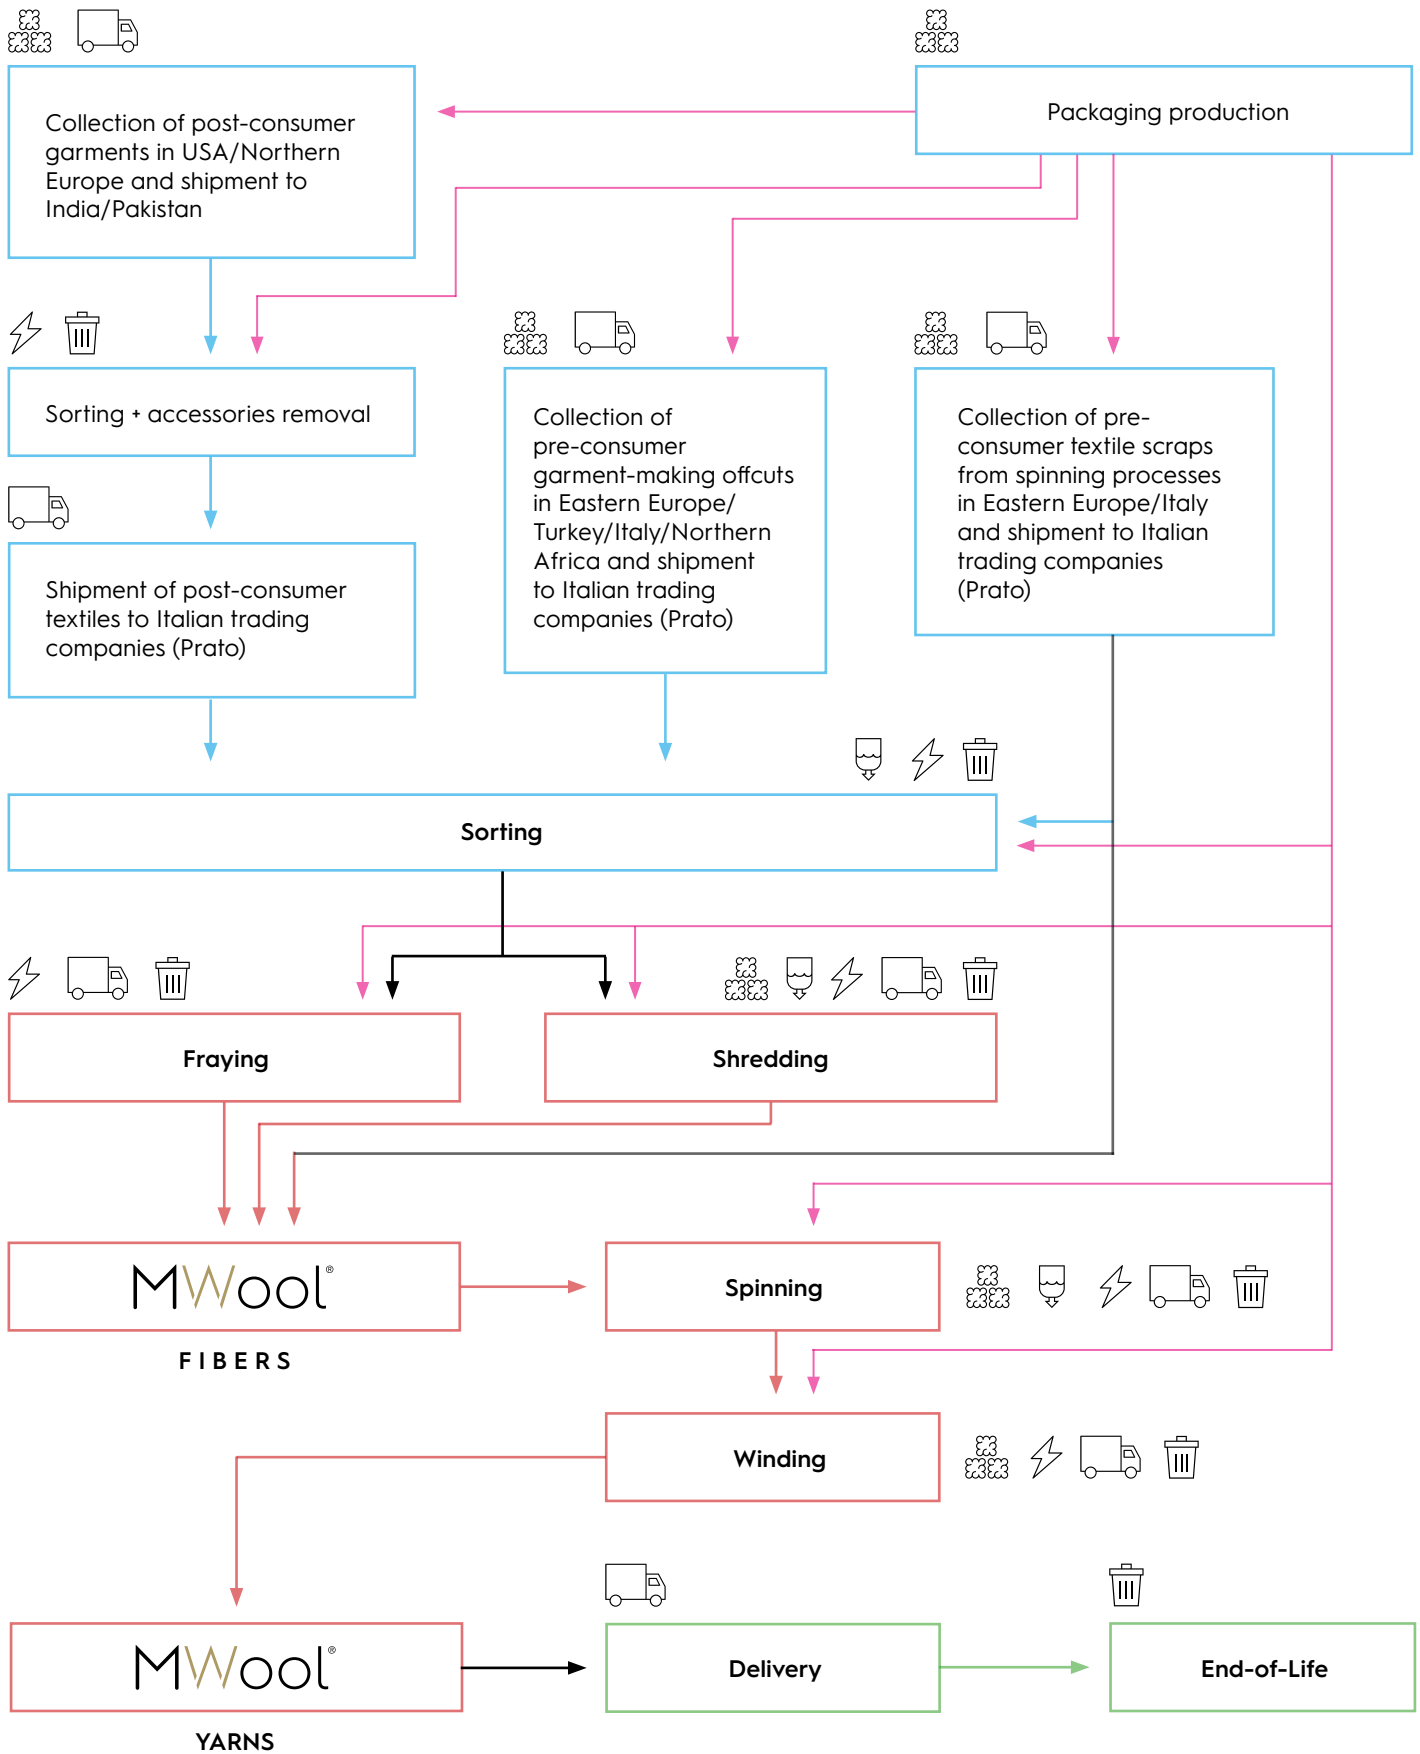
Packaging production

Collection of post-consumer garments in USA/Northern Europe and shipment to India/Pakistan

Sorting + accessories removal

Collection of pre-consumer garment-making offcuts in Eastern Europe/ Turkey/Italy/Northern Africa and shipment to Italian trading companies (Prato)

Collection of pre-consumer textile scraps from spinning processes in Eastern Europe/Italy and shipment to Italian trading companies (Prato)

Shipment of post-consumer textiles to Italian trading companies (Prato)

Sorting

Fraying

Shredding

MWool®

FIBERS

Spinning

Winding

MWool®

YARNS

Delivery

End-of-Life